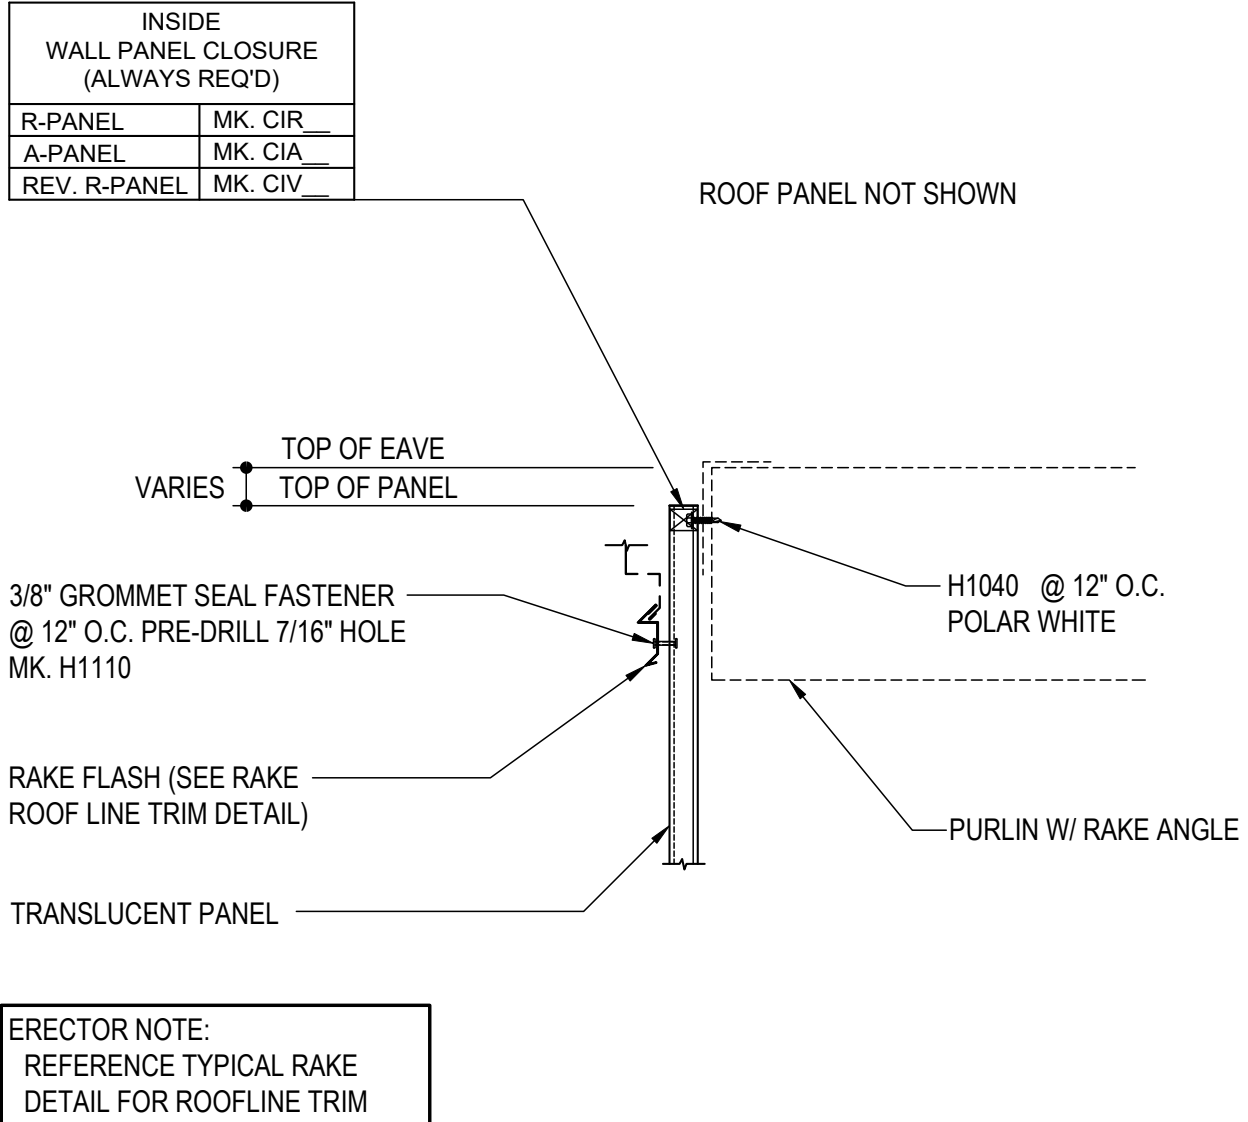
| INSIDE WALL PANEL CLOSURE (ALWAYS REQ'D) | |
|---|---|
| R-PANEL | MK. CIR__ |
| A-PANEL | MK. CIA__ |
| REV. R-PANEL | MK. CIV__ |

ROOF PANEL NOT SHOWN

TOP OF EAVE

VARIES

TOP OF PANEL

3/8" GROMMET SEAL FASTENER @ 12" O.C. PRE-DRILL 7/16" HOLE MK. H1110

H1040 @ 12" O.C. POLAR WHITE

RAKE FLASH (SEE RAKE ROOF LINE TRIM DETAIL)

PURLIN W/ RAKE ANGLE

TRANSLUCENT PANEL

ERECTOR NOTE:
REFERENCE TYPICAL RAKE DETAIL FOR ROOFLINE TRIM